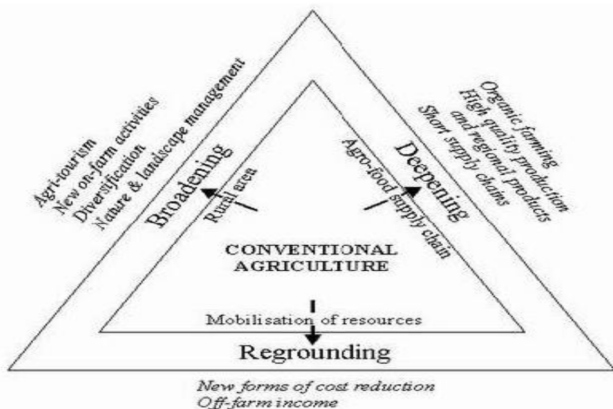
Agri-tourism
New on-farm activities
Diversification
Nature & landscape management

Organic farming
High quality production and regional products
Short supply chains

Broadening
Rural area

Deepening
Agro-food supply chain

CONVENTIONAL AGRICULTURE

Mobilisation of resources

Regrounding

New forms of cost reduction
Off-farm income